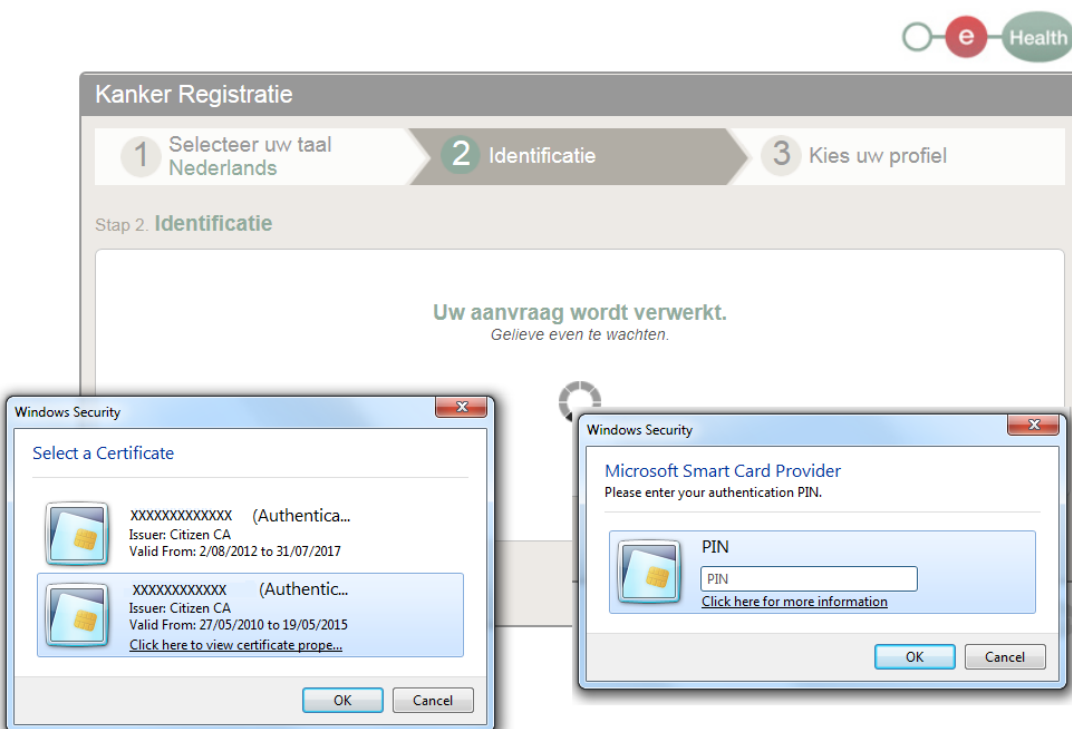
e Health

Kanker Registratie

1 Selecteer uw taal Nederlands

2 Identificatie

3 Kies uw profiel

Stap 2. Identificatie

Uw aanvraag wordt verwerkt.
Gelieve even te wachten.

Windows Security

Select a Certificate

XXXXXXXXXXXXX (Authentica...
Issuer: Citizen CA
Valid From: 2/08/2012 to 31/07/2017

XXXXXXXXXXXX (Authentic...
Issuer: Citizen CA
Valid From: 27/05/2010 to 19/05/2015
Click here to view certificate prope...

OK Cancel

Windows Security

Microsoft Smart Card Provider
Please enter your authentication PIN.

PIN
PIN
Click here for more information

OK Cancel